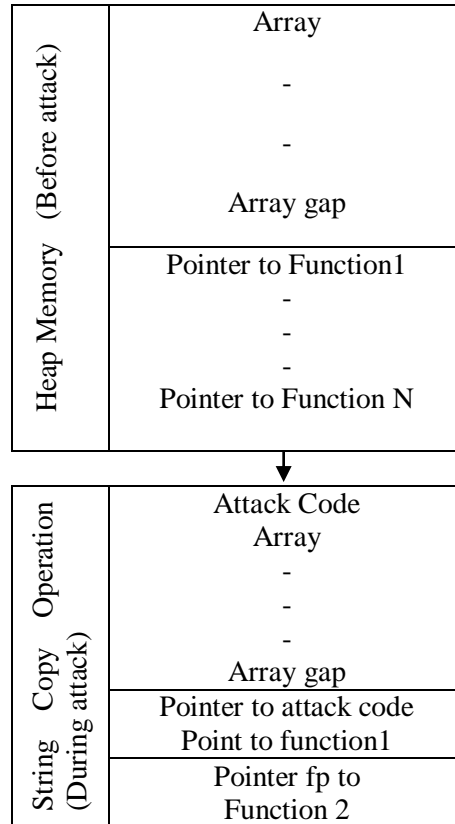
Heap Memory (Before attack)

Array

-

-

Array gap

Pointer to Function1
-
-
-
Pointer to Function N

String Copy Operation (During attack)

Attack Code
Array
-
-
-
Array gap

Pointer to attack code
Point to function1

Pointer fp to
Function 2